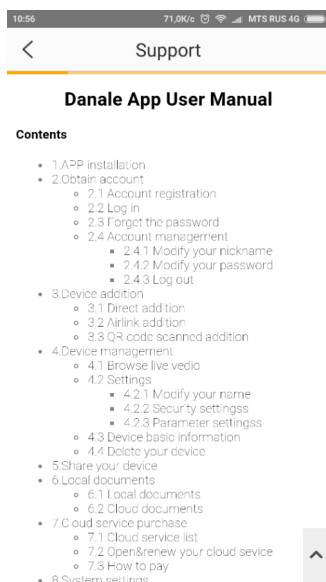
10:56 71,0K/c MTS RUS 4G

<

Support

Danale App User Manual

Contents

- 1.APP installation
- 2.Obtain account
  - 2.1 Account registration
  - 2.2 Log in
  - 2.3 Forget the password
  - 2.4 Account management
    - 2.4.1 Modify your nickname
    - 2.4.2 Modify your password
    - 2.4.3 Log out
- 3.Device addition
  - 3.1 Direct addition
  - 3.2 Airlink addition
  - 3.3 QR code scanned addition
- 4.Device management
  - 4.1 Browse live vedio
  - 4.2 Settings
    - 4.2.1 Modify your name
    - 4.2.2 Security settingss
    - 4.2.3 Parameter settingss
  - 4.3 Device basic information
  - 4.4 Delete your device
- 5.Share your device
- 6.Local documents
  - 6.1 Local documents
  - 6.2 Cloud documents
- 7.Cloud service purchase
  - 7.1 Cloud service list
  - 7.2 Open&renew your cloud sevice
  - 7.3 How to pay
- 8.System settings